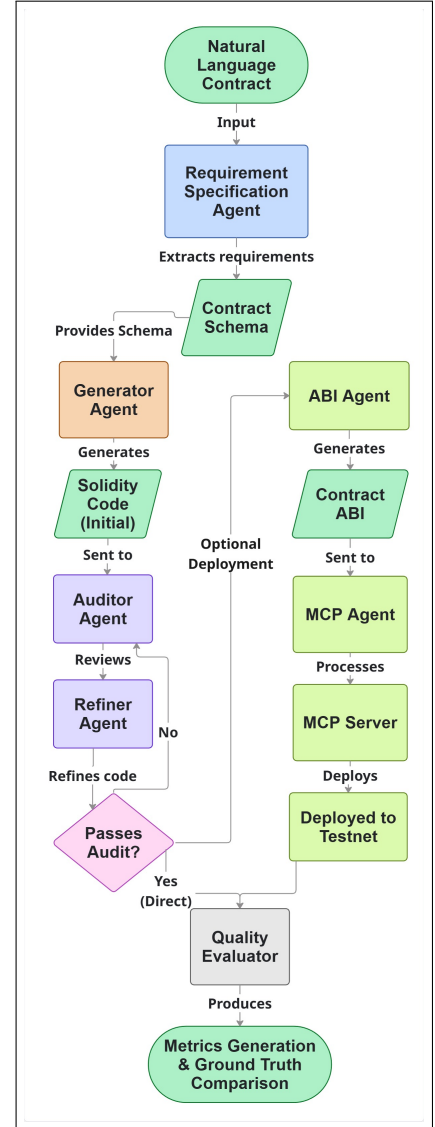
Natural Language Contract

Input

Requirement Specification Agent

Extracts requirements

Contract Schema

Provides Schema

Generator Agent

Generates

Solidity Code (Initial)

Sent to

Auditor Agent

Reviews

Refiner Agent

No

Refines code

Passes Audit?

Optional Deployment

ABI Agent

Generates

Contract ABI

Sent to

MCP Agent

Processes

MCP Server

Deploys

Deployed to Testnet

Yes (Direct)

Quality Evaluator

Produces

Metrics Generation & Ground Truth Comparison